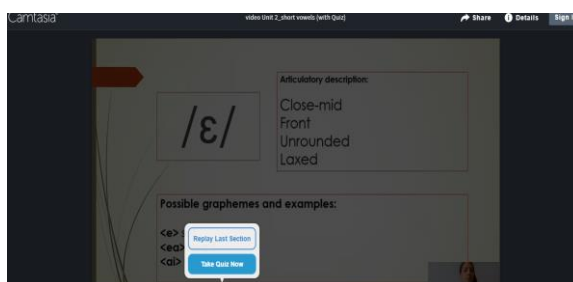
Camtasia

video Unit 2_short vowels (with Quiz)

Share

Details

Sign

/ɛ/

Articulatory description:

Close-mid
Front
Unrounded
Laxed

Possible graphemes and examples:

<e> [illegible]
<ea> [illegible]
<ai> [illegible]

Replay Last Section

Take Quiz Now